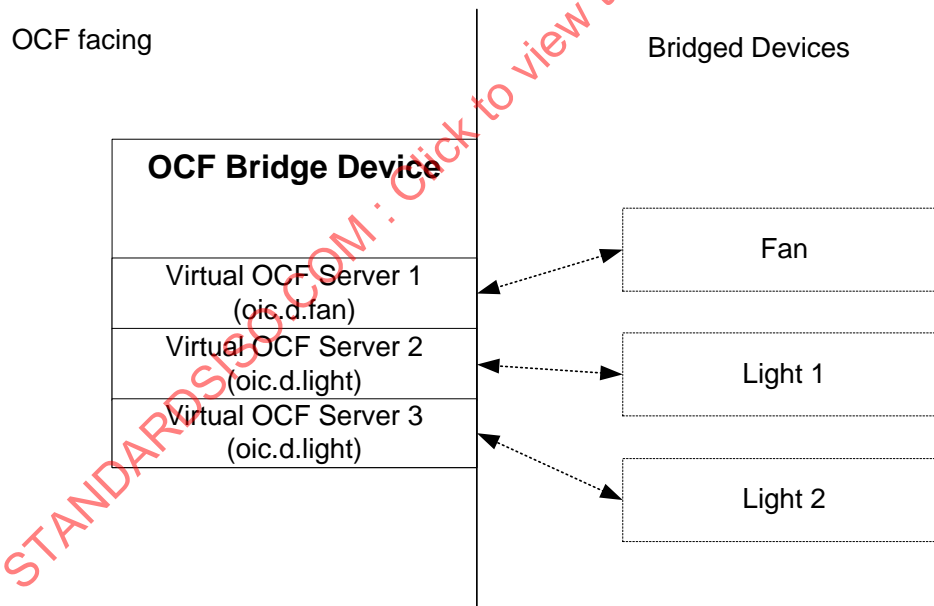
OCF facing

Bridged Devices

OCF Bridge Device

Virtual OCF Server 1 (oic.d.fan)

Virtual OCF Server 2 (oic.d.light)

Virtual OCF Server 3 (oic.d.light)

Fan

Light 1

Light 2

STANDARDSISO.COM : Click to view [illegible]